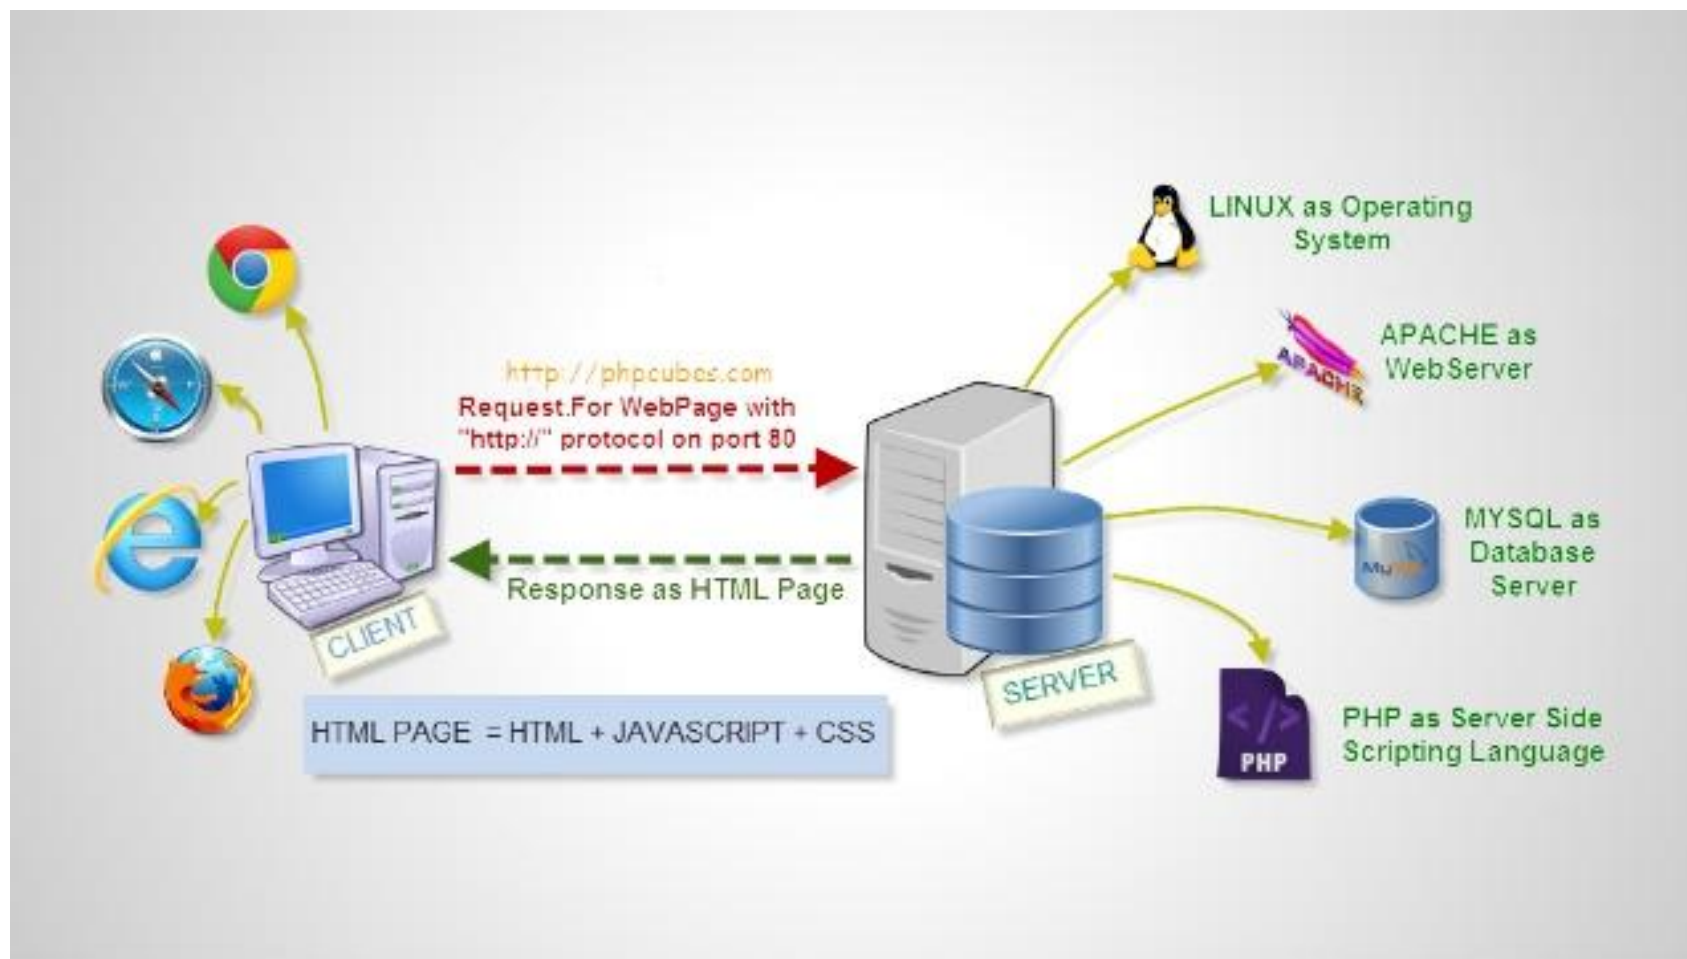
http://phpcubes.com
Request.For WebPage with "http://" protocol on port 80

Response as HTML Page

CLIENT

SERVER

HTML PAGE = HTML + JAVASCRIPT + CSS

LINUX as Operating System

APACHE

APACHE as WebServer

MySQL

MYSQL as Database Server

PHP

PHP as Server Side Scripting Language